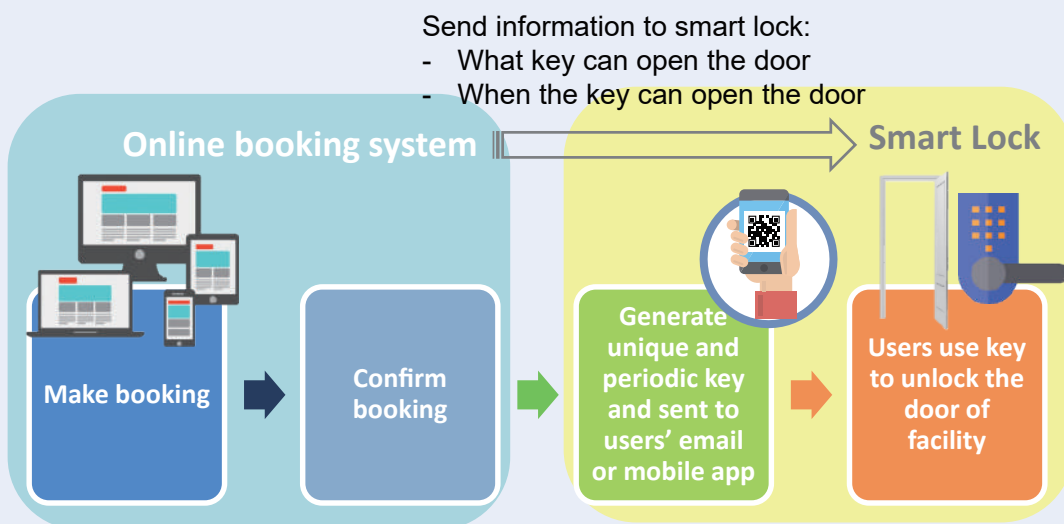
Send information to smart lock:
- What key can open the door
- When the key can open the door

Online booking system

Smart Lock

Make booking

Confirm booking

Generate unique and periodic key and sent to users' email or mobile app

Users use key to unlock the door of facility